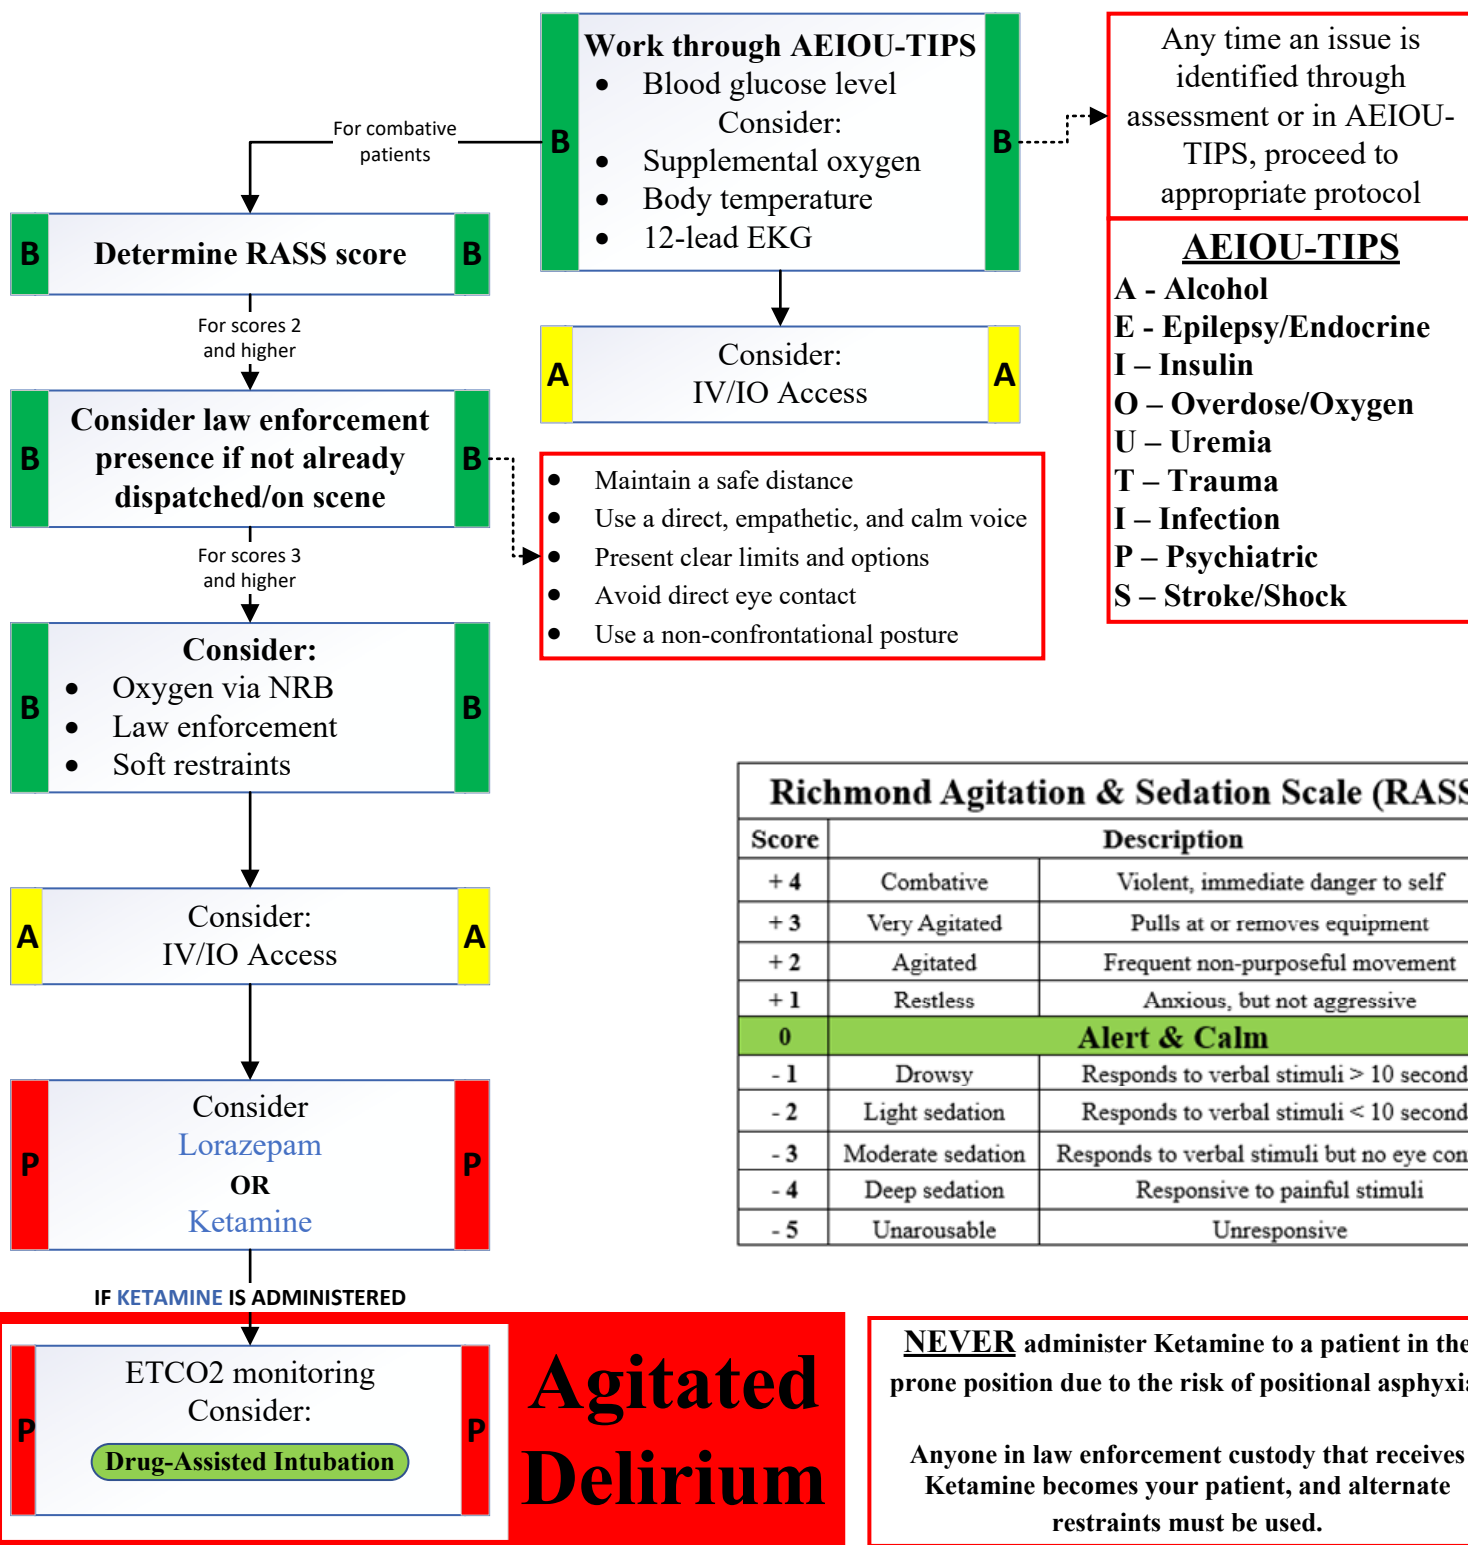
B Work through AEIOU-TIPS
- Blood glucose level
Consider:
- Supplemental oxygen
- Body temperature
- 12-lead EKG
B

Any time an issue is identified through assessment or in AEIOU-TIPS, proceed to appropriate protocol

AEIOU-TIPS
A - Alcohol
E - Epilepsy/Endocrine
I – Insulin
O – Overdose/Oxygen
U – Uremia
T – Trauma
I – Infection
P – Psychiatric
S – Stroke/Shock

For combative patients

B Determine RASS score B

For scores 2 and higher

B Consider law enforcement presence if not already dispatched/on scene B

A Consider: IV/IO Access A

- Maintain a safe distance
- Use a direct, empathetic, and calm voice
- Present clear limits and options
- Avoid direct eye contact
- Use a non-confrontational posture

For scores 3 and higher

B Consider:
- Oxygen via NRB
- Law enforcement
- Soft restraints
B

A Consider: IV/IO Access A

P Consider Lorazepam OR Ketamine P

IF KETAMINE IS ADMINISTERED

P ETCO2 monitoring Consider: Drug-Assisted Intubation P

Richmond Agitation & Sedation Scale (RASS

| Score | Description | |
|---|---|---|
| + 4 | Combative | Violent, immediate danger to self |
| + 3 | Very Agitated | Pulls at or removes equipment |
| + 2 | Agitated | Frequent non-purposeful movement |
| + 1 | Restless | Anxious, but not aggressive |
| 0 | Alert & Calm | |
| - 1 | Drowsy | Responds to verbal stimuli > 10 second |
| - 2 | Light sedation | Responds to verbal stimuli < 10 second |
| - 3 | Moderate sedation | Responds to verbal stimuli but no eye con |
| - 4 | Deep sedation | Responsive to painful stimuli |
| - 5 | Unarousable | Unresponsive |

Agitated Delirium

NEVER administer Ketamine to a patient in the prone position due to the risk of positional asphyxi

Anyone in law enforcement custody that receives Ketamine becomes your patient, and alternate restraints must be used.